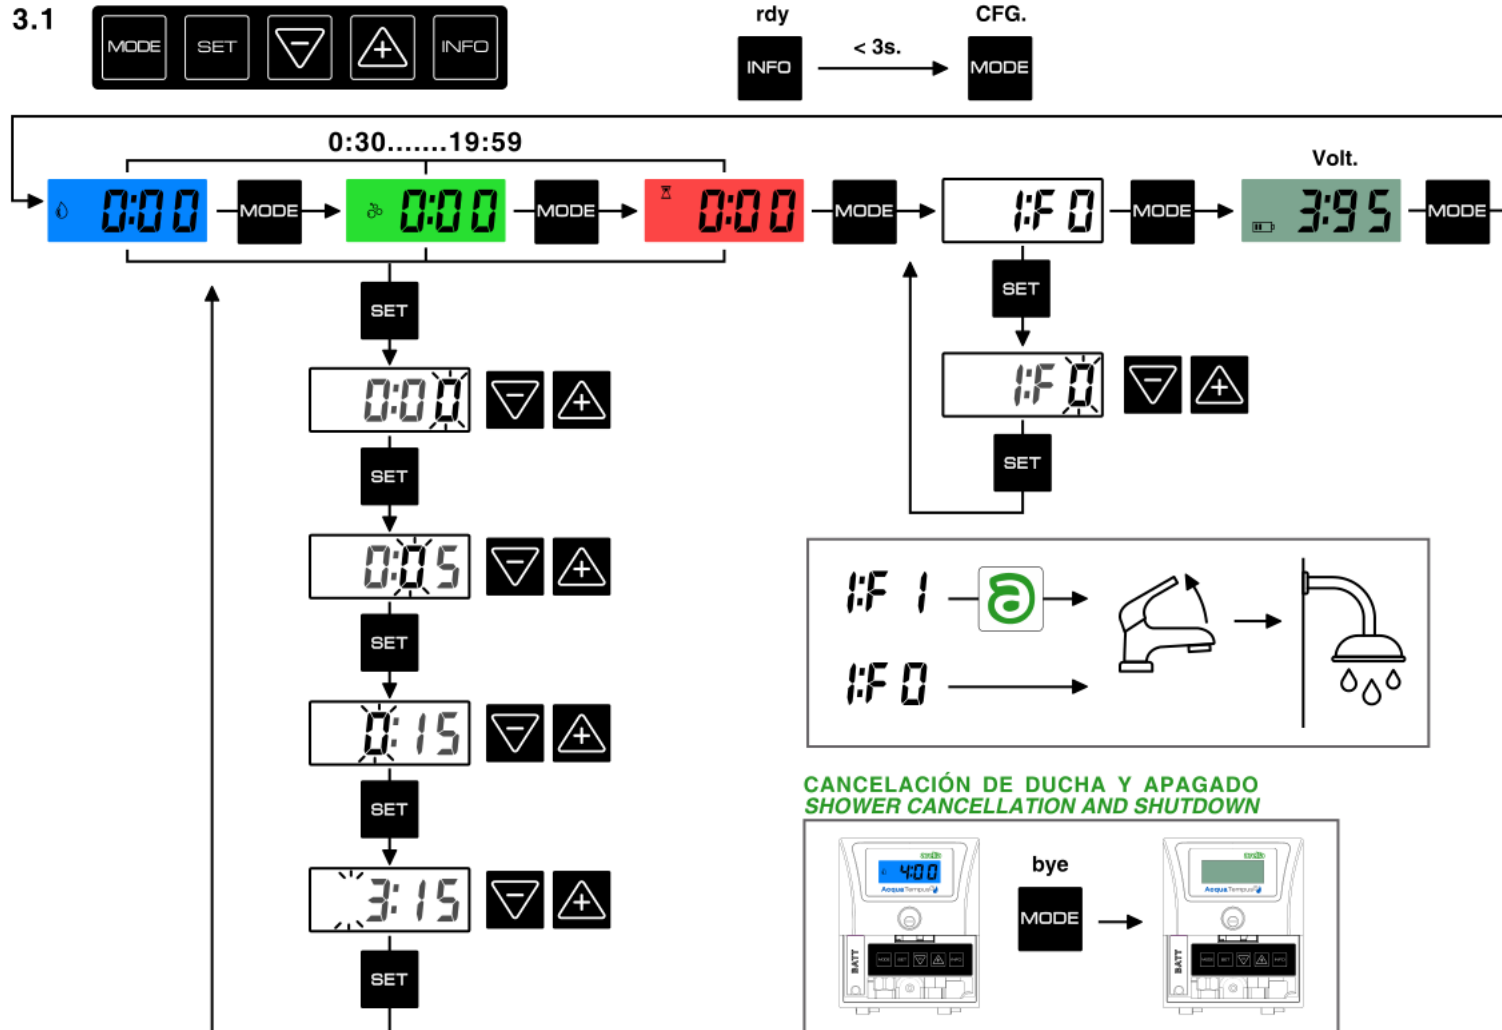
3.1

MODE SET INFO

rdy CFG.

INFO < 3s. MODE

0:30.......19:59

0:00 MODE 0:00 MODE 0:00 MODE 1:F 0 MODE Volt. 3:95 MODE

SET

0:00

SET

0:05

SET

0:15

SET

3:15

SET

SET

1:F 0

SET

1:F 1

1:F 0

CANCELACIÓN DE DUCHA Y APAGADO
SHOWER CANCELLATION AND SHUTDOWN

4:00

BATT

bye

MODE

BATT